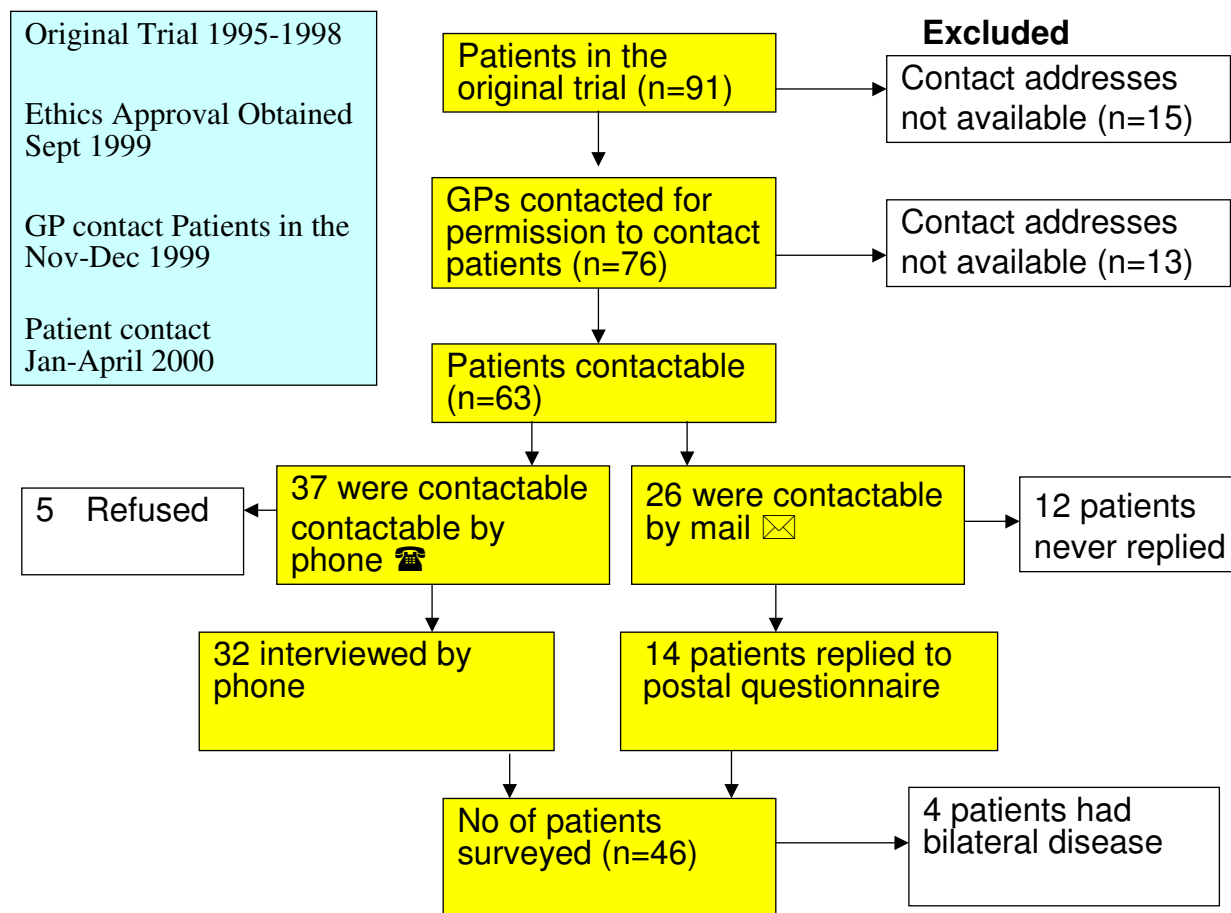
Original Trial 1995-1998

Ethics Approval Obtained Sept 1999

GP contact Patients in the Nov-Dec 1999

Patient contact Jan-April 2000

Excluded

Patients in the original trial (n=91)

Contact addresses not available (n=15)

GPs contacted for permission to contact patients (n=76)

Contact addresses not available (n=13)

Patients contactable (n=63)

5 Refused

37 were contactable contactable by phone ☎

26 were contactable by mail ✉

12 patients never replied

32 interviewed by phone

14 patients replied to postal questionnaire

No of patients surveyed (n=46)

4 patients had bilateral disease